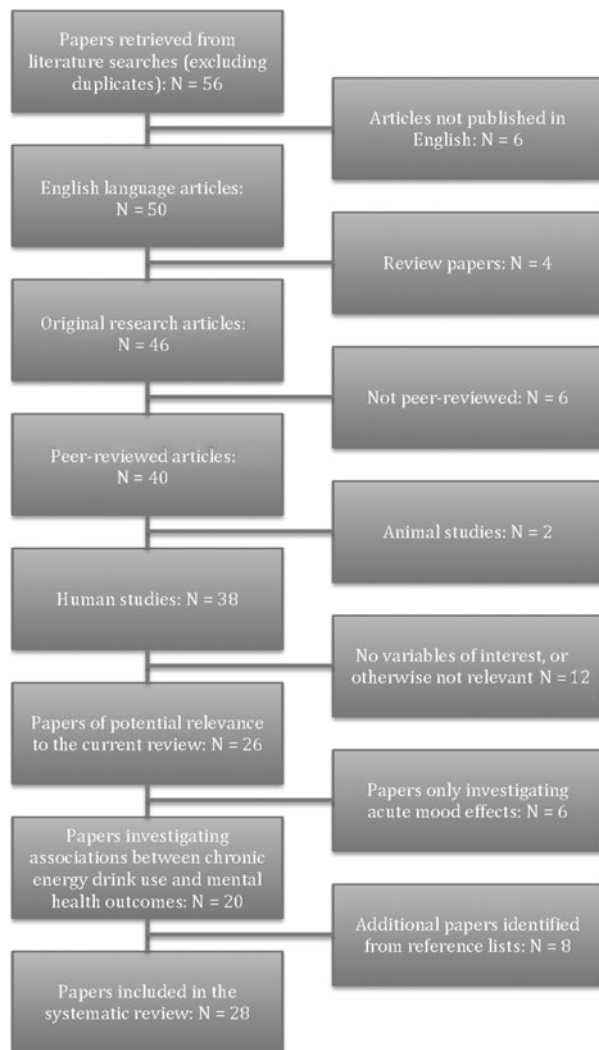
Papers retrieved from literature searches (excluding duplicates): N = 56

Articles not published in English: N = 6

English language articles: N = 50

Review papers: N = 4

Original research articles: N = 46

Not peer-reviewed: N = 6

Peer-reviewed articles: N = 40

Animal studies: N = 2

Human studies: N = 38

No variables of interest, or otherwise not relevant N = 12

Papers of potential relevance to the current review: N = 26

Papers only investigating acute mood effects: N = 6

Papers investigating associations between chronic energy drink use and mental health outcomes: N = 20

Additional papers identified from reference lists: N = 8

Papers included in the systematic review: N = 28